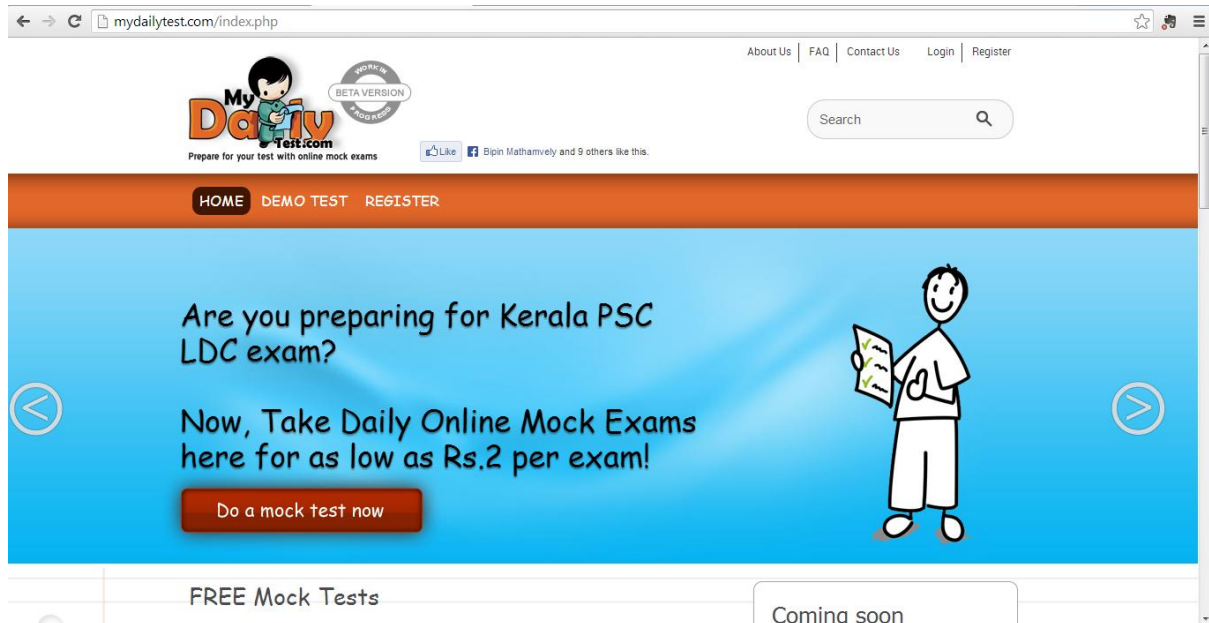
mydailytest.com/index.php

About Us | FAQ | Contact Us   Login | Register

My Daily Test.com
WORK IN BETA VERSION PROGRESS
Prepare for your test with online mock exams

Like  Bipin Mathamvely and 9 others like this.

Search

HOME  DEMO TEST  REGISTER

Are you preparing for Kerala PSC LDC exam?

Now, Take Daily Online Mock Exams here for as low as Rs.2 per exam!

Do a mock test now

FREE Mock Tests

Coming soon